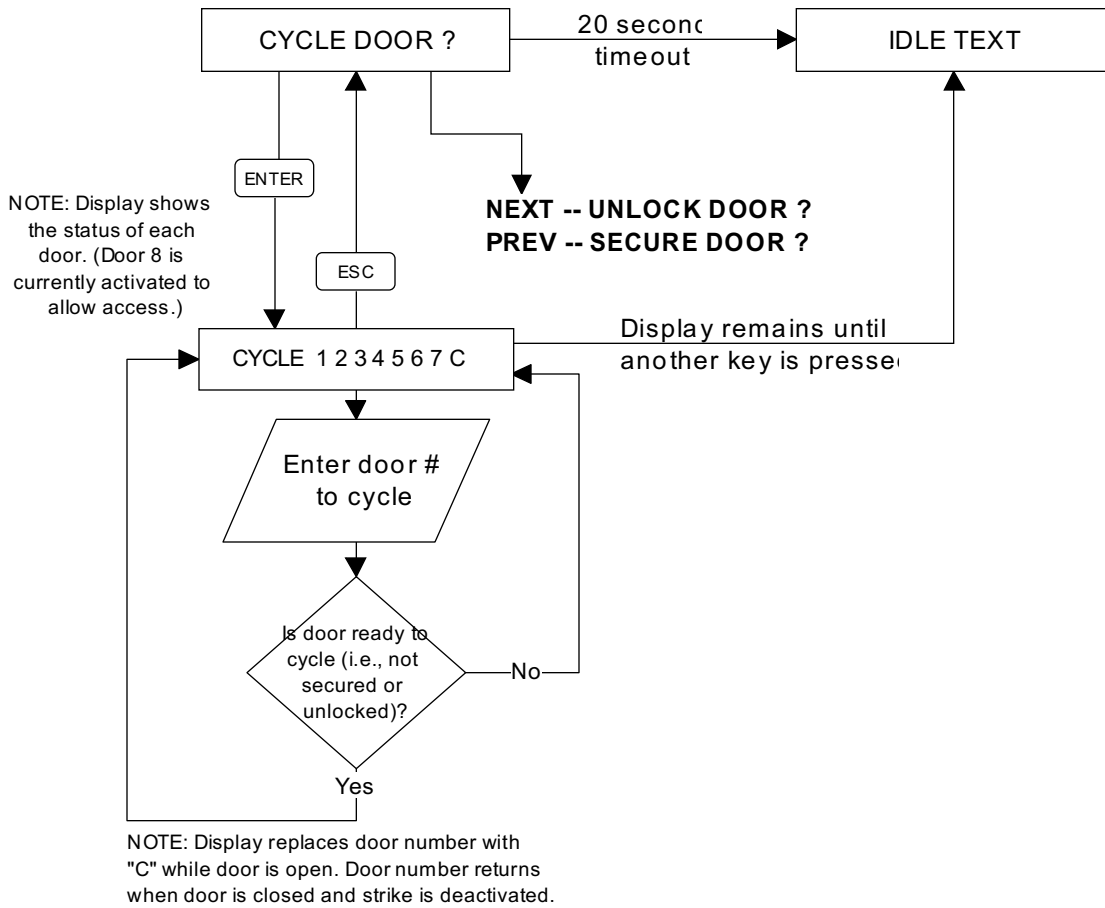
CYCLE DOOR ?

20 seconc timeout

IDLE TEXT

ENTER

NOTE: Display shows the status of each door. (Door 8 is currently activated to allow access.)

ESC

NEXT -- UNLOCK DOOR ?
PREV -- SECURE DOOR ?

CYCLE 1 2 3 4 5 6 7 C

Display remains until another key is presse

Enter door # to cycle

Is door ready to cycle (i.e., not secured or unlocked)?

No

Yes

NOTE: Display replaces door number with "C" while door is open. Door number returns when door is closed and strike is deactivated.